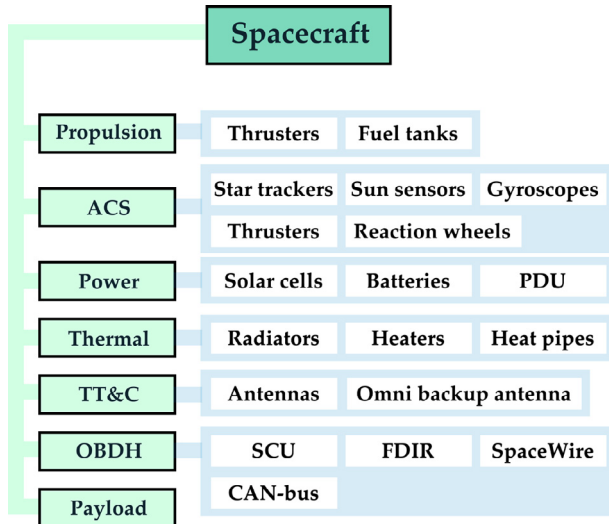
Spacecraft

Propulsion
Thrusters
Fuel tanks

ACS
Star trackers
Sun sensors
Gyroscopes
Thrusters
Reaction wheels

Power
Solar cells
Batteries
PDU

Thermal
Radiators
Heaters
Heat pipes

TT&C
Antennas
Omni backup antenna

OBDH
SCU
FDIR
SpaceWire
CAN-bus

Payload